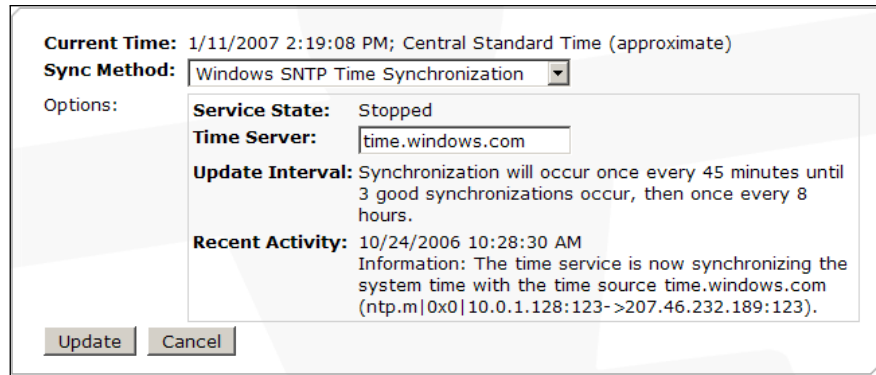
Current Time: 1/11/2007 2:19:08 PM; Central Standard Time (approximate)
Sync Method: Windows SNTP Time Synchronization
Options:

| | |
|---|---|
| Service State: | Stopped |
| Time Server: | time.windows.com |
| Update Interval: | Synchronization will occur once every 45 minutes until 3 good synchronizations occur, then once every 8 hours. |
| Recent Activity: | 10/24/2006 10:28:30 AM Information: The time service is now synchronizing the system time with the time source time.windows.com (ntp.m\|0x0\|10.0.1.128:123->207.46.232.189:123). |

Update Cancel